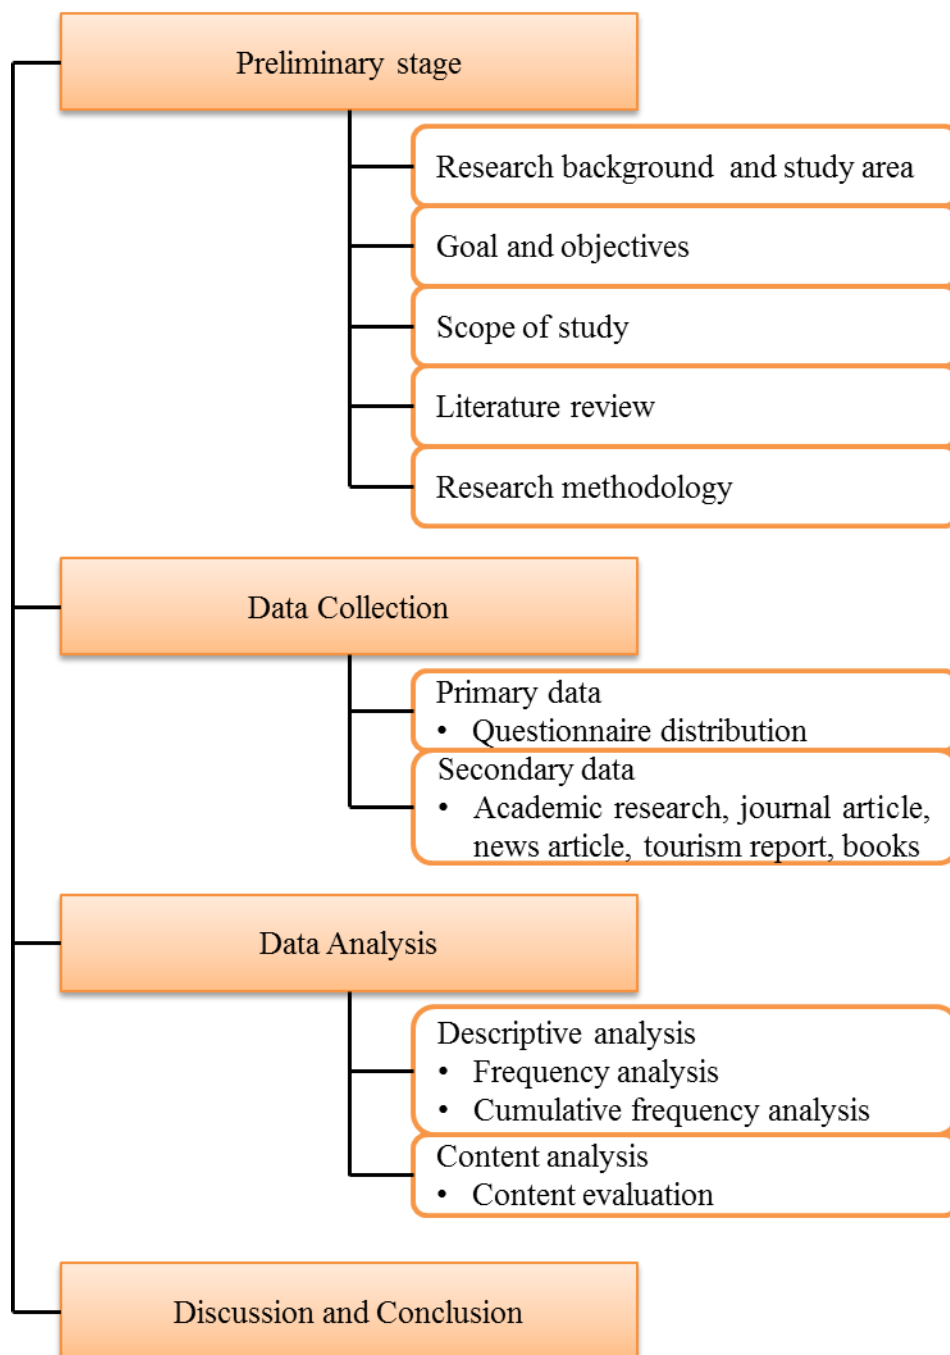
Preliminary stage

Research background and study area

Goal and objectives

Scope of study

Literature review

Research methodology

Data Collection

Primary data
• Questionnaire distribution

Secondary data
• Academic research, journal article, news article, tourism report, books

Data Analysis

Descriptive analysis
• Frequency analysis
• Cumulative frequency analysis

Content analysis
• Content evaluation

Discussion and Conclusion